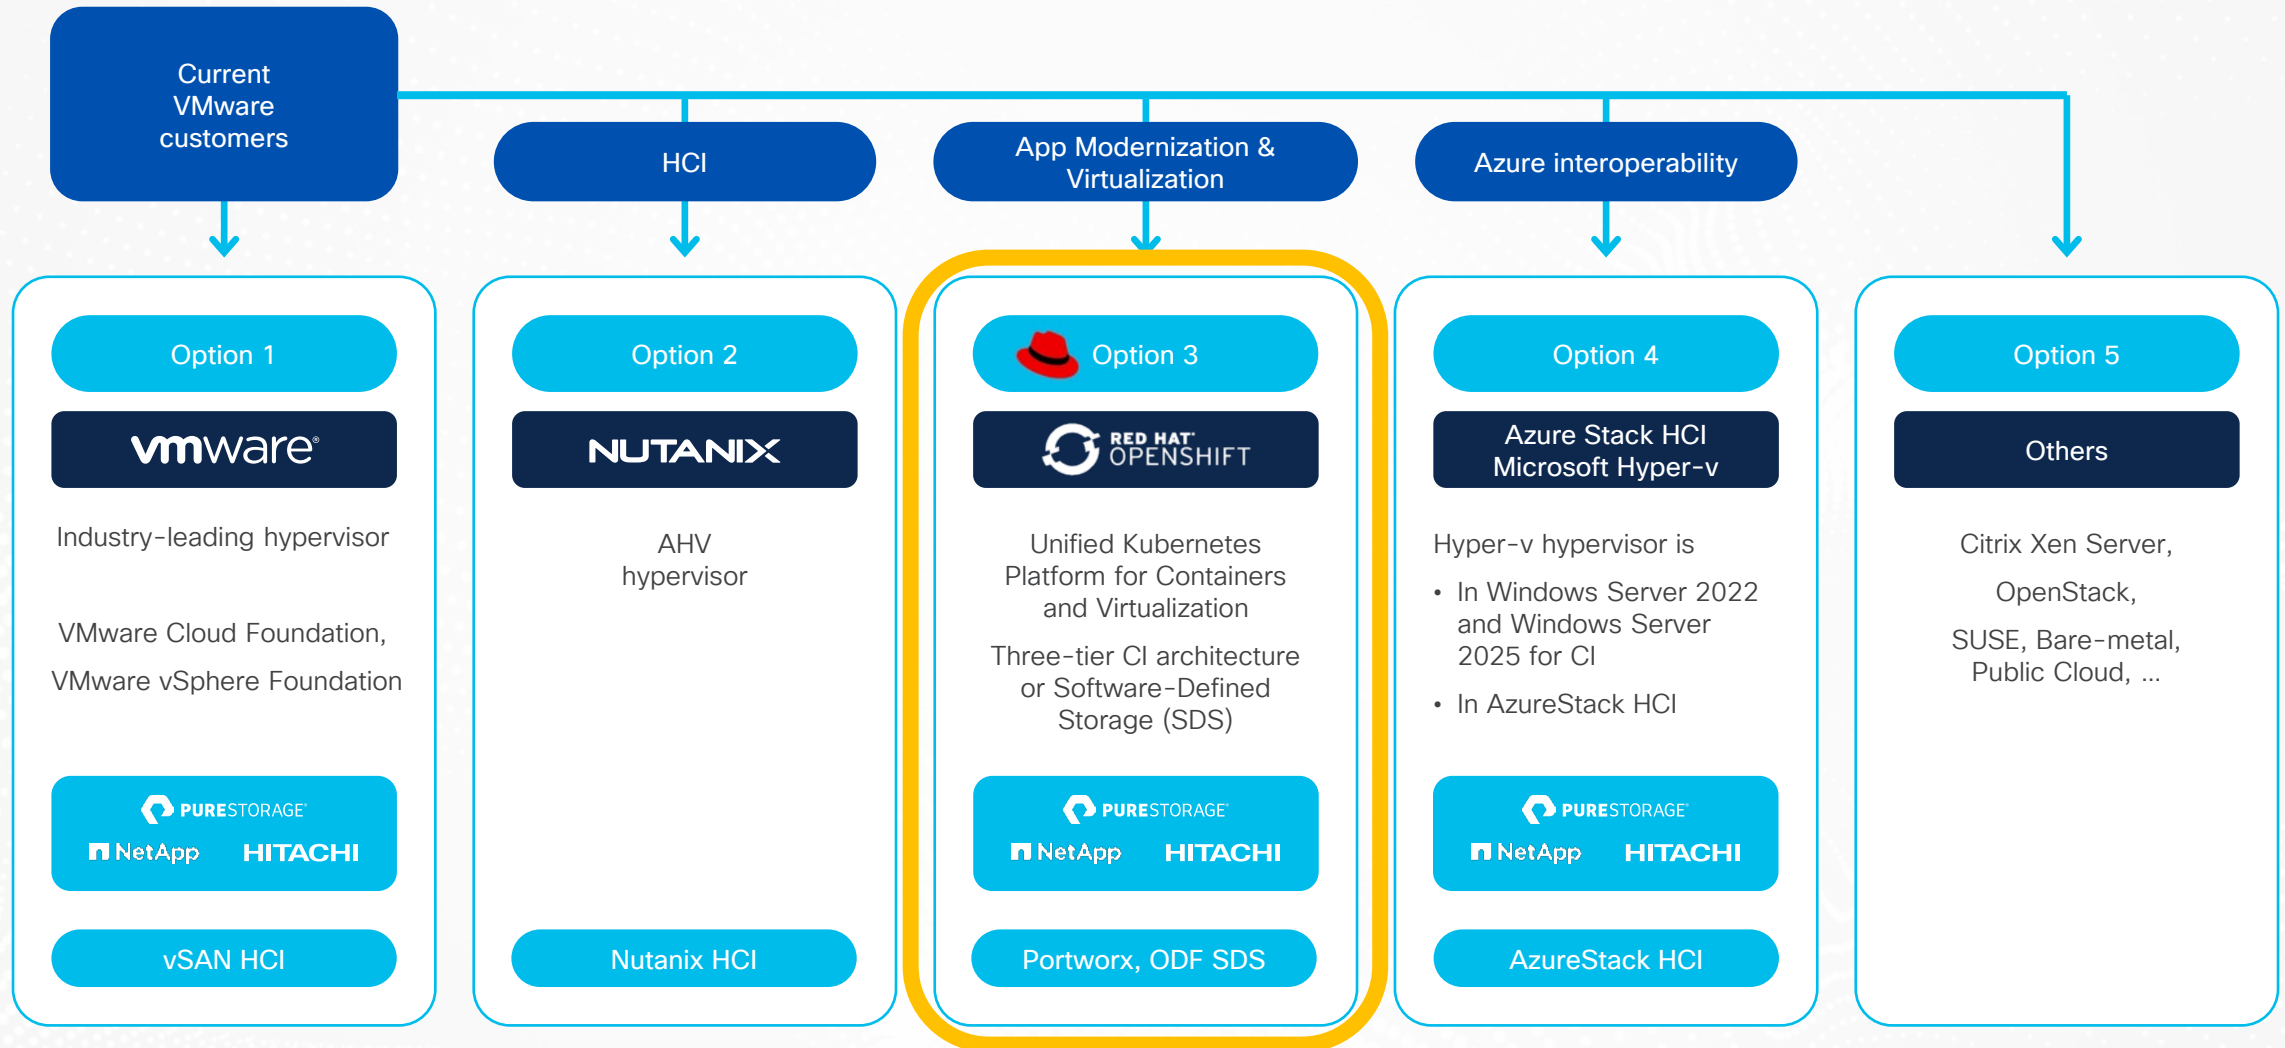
Current VMware customers

HCI

App Modernization & Virtualization

Azure interoperability

Option 1

vmware

Industry-leading hypervisor

VMware Cloud Foundation,

VMware vSphere Foundation

PURESTORAGE

NetApp HITACHI

vSAN HCI

Option 2

NUTANIX

AHV hypervisor

Nutanix HCI

Option 3

RED HAT OPENSHIFT

Unified Kubernetes Platform for Containers and Virtualization

Three-tier CI architecture or Software-Defined Storage (SDS)

PURESTORAGE

NetApp HITACHI

Portworx, ODF SDS

Option 4

Azure Stack HCI Microsoft Hyper-v

Hyper-v hypervisor is

• In Windows Server 2022 and Windows Server 2025 for CI

• In AzureStack HCI

PURESTORAGE

NetApp HITACHI

AzureStack HCI

Option 5

Others

Citrix Xen Server,

OpenStack,

SUSE, Bare-metal, Public Cloud, ...